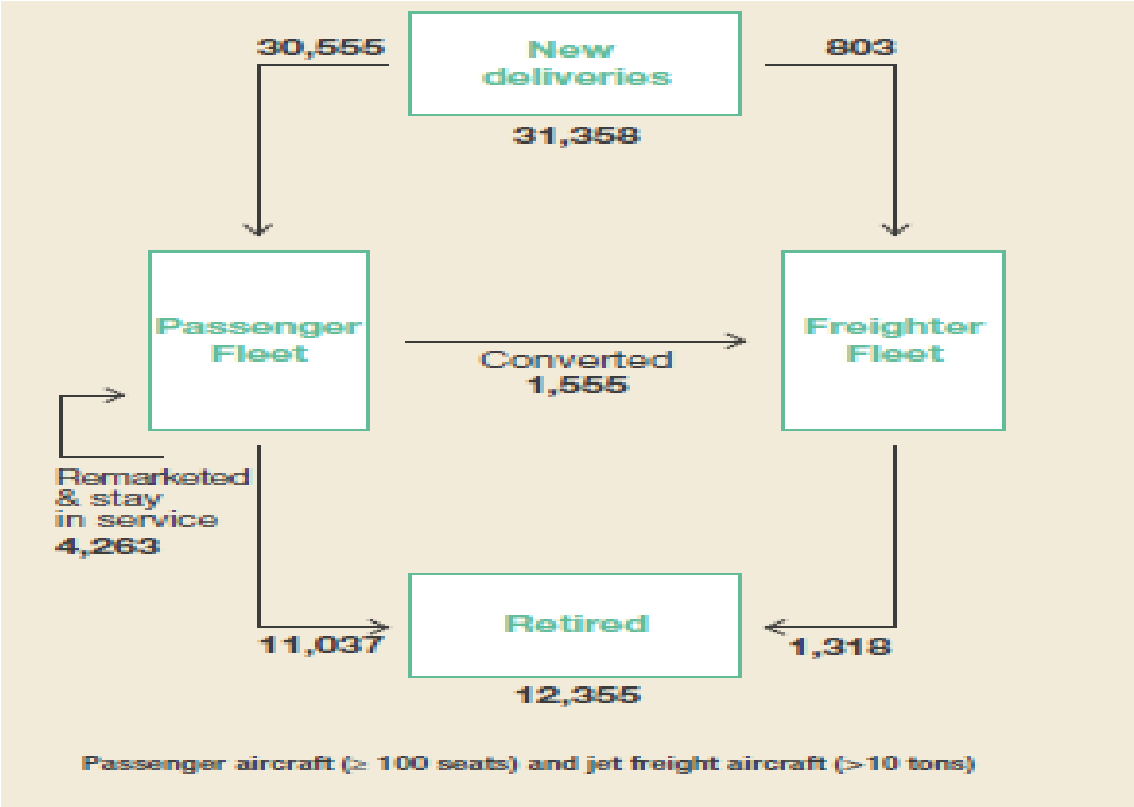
30,555

New deliveries

803

31,358

Passenger Fleet

Converted
1,555

Freighter Fleet

Remarketed & stay in service
4,263

11,037

Retired

1,318

12,355

Passenger aircraft (≥ 100 seats) and jet freight aircraft (>10 tons)